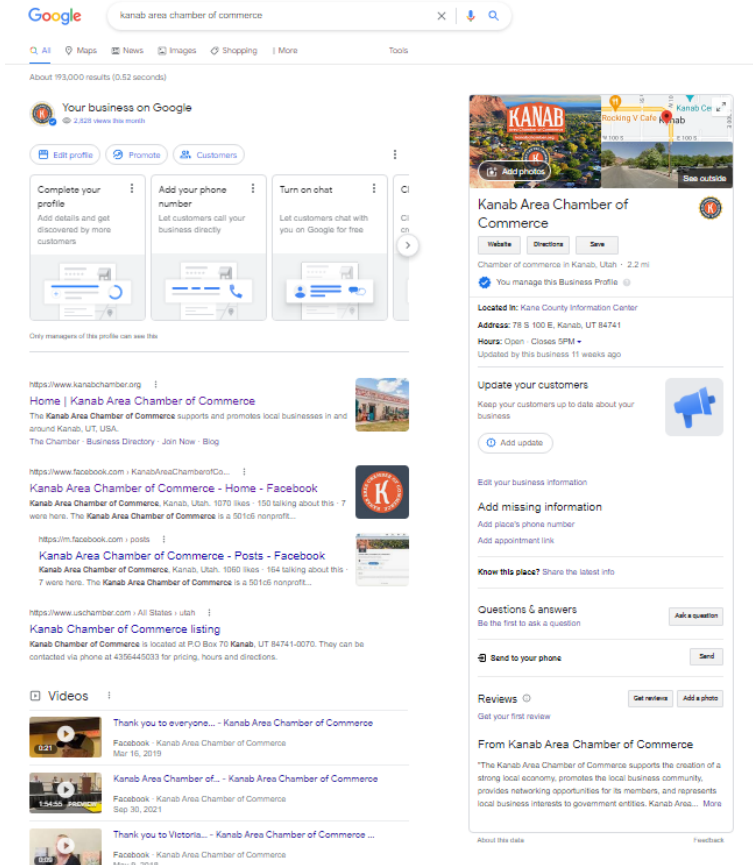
Google

kanab area chamber of commerce

All Maps News Images Shopping More Tools

About 193,000 results (0.52 seconds)

Your business on Google
2,828 views this month

Edit profile Promote Customers

Complete your profile
Add details and get discovered by more customers

Add your phone number
Let customers call your business directly

Turn on chat
Let customers chat with you on Google for free

Only managers of this profile can see this

https://www.kanabchamber.org
Home | Kanab Area Chamber of Commerce
The Kanab Area Chamber of Commerce supports and promotes local businesses in and around Kanab, UT, USA.
The Chamber · Business Directory · Join Now · Blog

https://www.facebook.com › KanabAreaChamberofCo...
Kanab Area Chamber of Commerce - Home - Facebook
Kanab Area Chamber of Commerce, Kanab, Utah. 1070 likes · 150 talking about this · 7 were here. The Kanab Area Chamber of Commerce is a 501c6 nonprofit...

https://m.facebook.com › posts
Kanab Area Chamber of Commerce - Posts - Facebook
Kanab Area Chamber of Commerce, Kanab, Utah. 1060 likes · 164 talking about this · 7 were here. The Kanab Area Chamber of Commerce is a 501c6 nonprofit...

https://www.uschamber.com › All States › utah
Kanab Chamber of Commerce listing
Kanab Chamber of Commerce is located at P.O Box 70 Kanab, UT 84741-0070. They can be contacted via phone at 4356445033 for pricing, hours and directions.

Videos

Thank you to everyone... - Kanab Area Chamber of Commerce
Facebook · Kanab Area Chamber of Commerce
Mar 16, 2019

Kanab Area Chamber of... - Kanab Area Chamber of Commerce
Facebook · Kanab Area Chamber of Commerce
Sep 30, 2021

Thank you to Victoria... - Kanab Area Chamber of Commerce ...
Facebook · Kanab Area Chamber of Commerce

KANAB
Rocking V Cafe
Kanab
Add photos
See outside

Kanab Area Chamber of Commerce
Website Directions Save
Chamber of commerce in Kanab, Utah · 2.2 mi
You manage this Business Profile

Located in: Kane County Information Center
Address: 78 S 100 E, Kanab, UT 84741
Hours: Open · Closes 5PM
Updated by this business 11 weeks ago

Update your customers
Keep your customers up to date about your business
Add update

Edit your business information

Add missing information
Add place's phone number
Add appointment link

Know this place? Share the latest info

Questions & answers
Be the first to ask a question
Ask a question

Send to your phone
Send

Reviews
Get your first review
Get reviews Add a photo

From Kanab Area Chamber of Commerce
"The Kanab Area Chamber of Commerce supports the creation of a strong local economy, promotes the local business community, provides networking opportunities for its members, and represents local business interests to government entities. Kanab Area... More

About this data Feedback